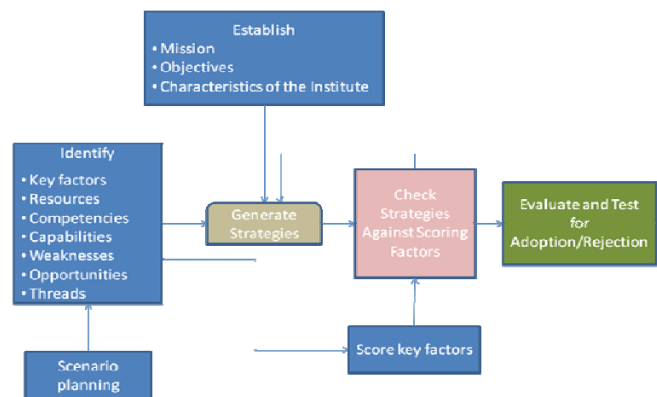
Establish
• Mission
• Objectives
• Characteristics of the Institute

Identify
• Key factors
• Resources
• Competencies
• Capabilities
• Weaknesses
• Opportunities
• Threads

Generate Strategies

Check Strategies Against Scoring Factors

Evaluate and Test for Adoption/Rejection

Score key factors

Scenario planning